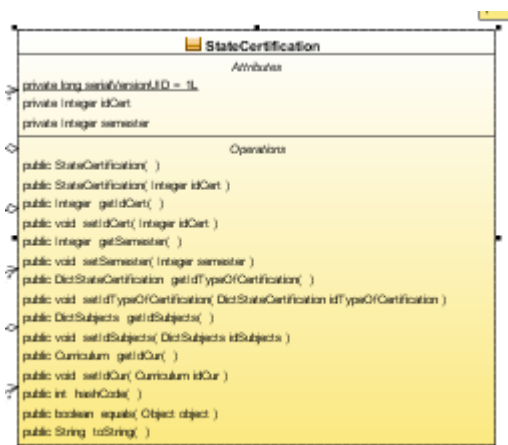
StateCertification

Attributes

private long serialVersionUID = 1L

private Integer idCert

private Integer semester

Operations

public StateCertification( )

public StateCertification( Integer idCert )

public Integer getIdCert( )

public void setIdCert( Integer idCert )

public Integer getSemester( )

public void setSemester( Integer semester )

public DictStateCertification getIdTypeOfCertification( )

public void setIdTypeOfCertification( DictStateCertification idTypeOfCertification )

public DictSubjects getIdSubjects( )

public void setIdSubjects( DictSubjects idSubjects )

public Curriculum getIdCur( )

public void setIdCur( Curriculum idCur )

public int hashCode( )

public boolean equals( Object object )

public String toString( )